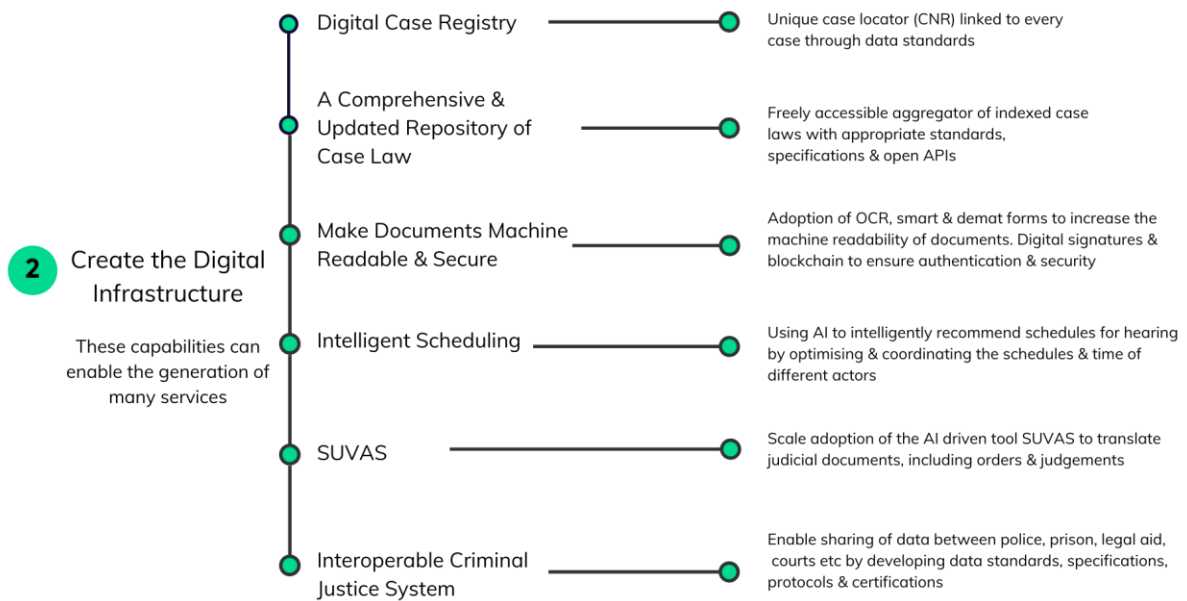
2 Create the Digital Infrastructure

These capabilities can enable the generation of many services

Digital Case Registry

Unique case locator (CNR) linked to every case through data standards

A Comprehensive & Updated Repository of Case Law

Freely accessible aggregator of indexed case laws with appropriate standards, specifications & open APIs

Make Documents Machine Readable & Secure

Adoption of OCR, smart & demat forms to increase the machine readability of documents. Digital signatures & blockchain to ensure authentication & security

Intelligent Scheduling

Using AI to intelligently recommend schedules for hearing by optimising & coordinating the schedules & time of different actors

SUVAS

Scale adoption of the AI driven tool SUVAS to translate judicial documents, including orders & judgements

Interoperable Criminal Justice System

Enable sharing of data between police, prison, legal aid, courts etc by developing data standards, specifications, protocols & certifications